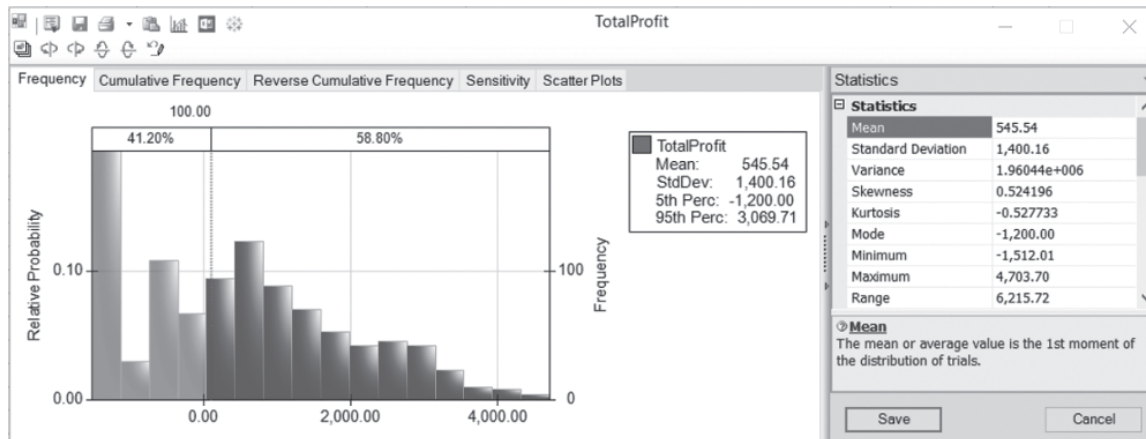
TotalProfit

Frequency | Cumulative Frequency | Reverse Cumulative Frequency | Sensitivity | Scatter Plots

100.00

41.20% | 58.80%

TotalProfit
Mean: 545.54
StdDev: 1,400.16
5th Perc: -1,200.00
95th Perc: 3,069.71

Relative Probability

0.10
0.00

100
0

Frequency

0.00 | 2,000.00 | 4,000.00

Statistics

⊟ Statistics

| | |
|---|---|
| Mean | 545.54 |
| Standard Deviation | 1,400.16 |
| Variance | 1.96044e+006 |
| Skewness | 0.524196 |
| Kurtosis | -0.527733 |
| Mode | -1,200.00 |
| Minimum | -1,512.01 |
| Maximum | 4,703.70 |
| Range | 6,215.72 |

Mean
The mean or average value is the 1st moment of the distribution of trials.

Save | Cancel